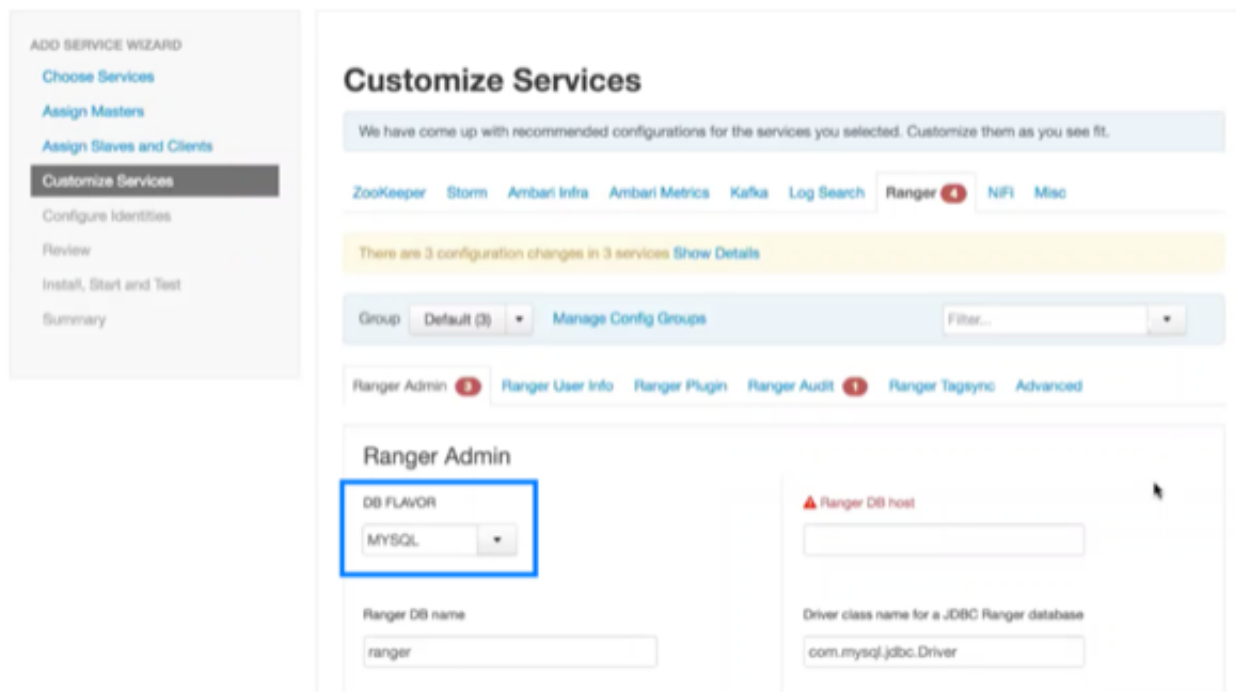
ADD SERVICE WIZARD
Choose Services
Assign Masters
Assign Slaves and Clients
Customize Services
Configure Identities
Review
Install, Start and Test
Summary

Customize Services

We have come up with recommended configurations for the services you selected. Customize them as you see fit.

ZooKeeper Storm Ambari Infra Ambari Metrics Kafka Log Search Ranger 4 NiFi Misc

There are 3 configuration changes in 3 services Show Details

Group Default (3) Manage Config Groups Filter...

Ranger Admin 3 Ranger User Info Ranger Plugin Ranger Audit 1 Ranger Tagsync Advanced

Ranger Admin

DB FLAVOR
MYSQL

Ranger DB host

Ranger DB name
ranger

Driver class name for a JDBC Ranger database
com.mysql.jdbc.Driver